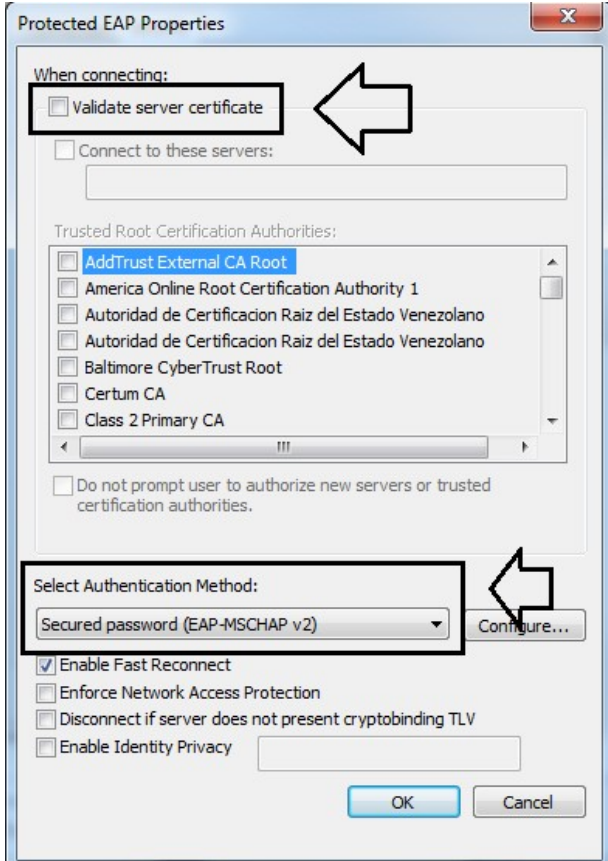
Protected EAP Properties

When connecting:

Validate server certificate

Connect to these servers:

Trusted Root Certification Authorities:

AddTrust External CA Root
America Online Root Certification Authority 1
Autoridad de Certificacion Raiz del Estado Venezolano
Autoridad de Certificacion Raiz del Estado Venezolano
Baltimore CyberTrust Root
Certum CA
Class 2 Primary CA

Do not prompt user to authorize new servers or trusted certification authorities.

Select Authentication Method:

Secured password (EAP-MSCHAP v2)

Configure...

Enable Fast Reconnect

Enforce Network Access Protection

Disconnect if server does not present cryptobinding TLV

Enable Identity Privacy

OK

Cancel